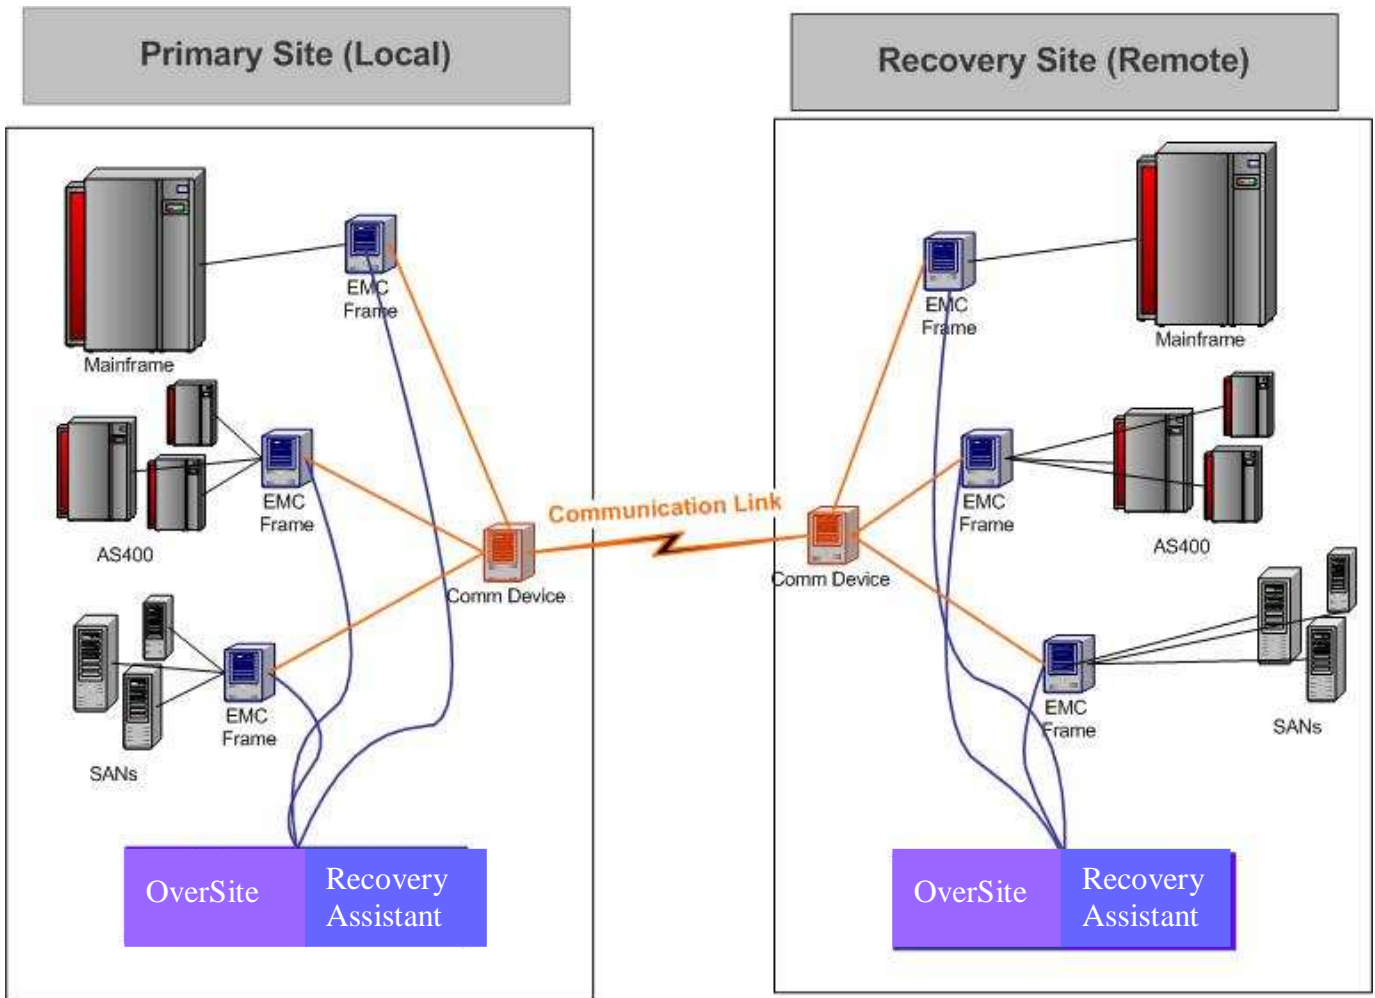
Primary Site (Local)

Recovery Site (Remote)

Mainframe

EMC Frame

AS400

EMC Frame

SANs

EMC Frame

Comm Device

Communication Link

Comm Device

EMC Frame

Mainframe

EMC Frame

AS400

EMC Frame

SANs

OverSite

Recovery Assistant

OverSite

Recovery Assistant